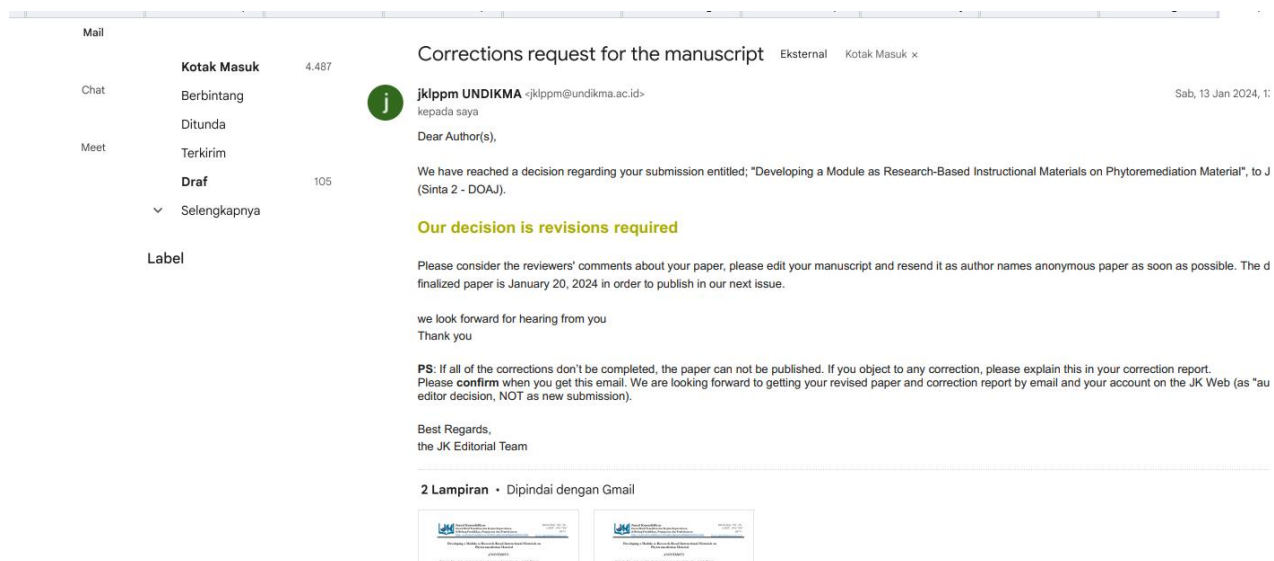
Mail

Chat

Meet

Kotak Masuk 4.487
Berbintang
Ditunda
Terkirim
Draf 105
Selengkapnya

Label

Corrections request for the manuscript Eksternal Kotak Masuk ×

j
jklppm UNDIKMA <jklppm@undikma.ac.id>
kepada saya

Sab, 13 Jan 2024, 1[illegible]

Dear Author(s),

We have reached a decision regarding your submission entitled; "Developing a Module as Research-Based Instructional Materials on Phytoremediation Material", to J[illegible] (Sinta 2 - DOAJ).

Our decision is revisions required

Please consider the reviewers' comments about your paper, please edit your manuscript and resend it as author names anonymous paper as soon as possible. The d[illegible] finalized paper is January 20, 2024 in order to publish in our next issue.

we look forward for hearing from you
Thank you

PS: If all of the corrections don't be completed, the paper can not be published. If you object to any correction, please explain this in your correction report.
Please confirm when you get this email. We are looking forward to getting your revised paper and correction report by email and your account on the JK Web (as "au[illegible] editor decision, NOT as new submission).

Best Regards,
the JK Editorial Team

2 Lampiran • Dipindai dengan Gmail

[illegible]

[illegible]